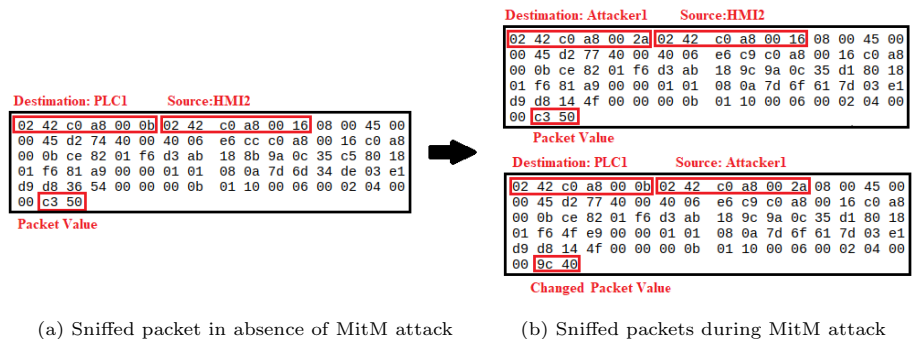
Destination: PLC1 Source:HMI2

02 42 c0 a8 00 0b 02 42 c0 a8 00 16 08 00 45 00
00 45 d2 74 40 00 40 06 e6 cc c0 a8 00 16 c0 a8
00 0b ce 82 01 f6 d3 ab 18 8b 9a 0c 35 c5 80 18
01 f6 81 a9 00 00 01 01 08 0a 7d 6d 34 de 03 e1
d9 d8 36 54 00 00 00 0b 01 10 00 06 00 02 04 00
00 c3 50

Packet Value

Destination: Attacker1 Source:HMI2

02 42 c0 a8 00 2a 02 42 c0 a8 00 16 08 00 45 00
00 45 d2 77 40 00 40 06 e6 c9 c0 a8 00 16 c0 a8
00 0b ce 82 01 f6 d3 ab 18 9c 9a 0c 35 d1 80 18
01 f6 81 a9 00 00 01 01 08 0a 7d 6f 61 7d 03 e1
d9 d8 14 4f 00 00 00 0b 01 10 00 06 00 02 04 00
00 c3 50

Packet Value

Destination: PLC1 Source: Attacker1

02 42 c0 a8 00 0b 02 42 c0 a8 00 2a 08 00 45 00
00 45 d2 77 40 00 40 06 e6 c9 c0 a8 00 16 c0 a8
00 0b ce 82 01 f6 d3 ab 18 9c 9a 0c 35 d1 80 18
01 f6 4f e9 00 00 01 01 08 0a 7d 6f 61 7d 03 e1
d9 d8 14 4f 00 00 00 0b 01 10 00 06 00 02 04 00
00 9c 40

Changed Packet Value

(a) Sniffed packet in absence of MitM attack

(b) Sniffed packets during MitM attack